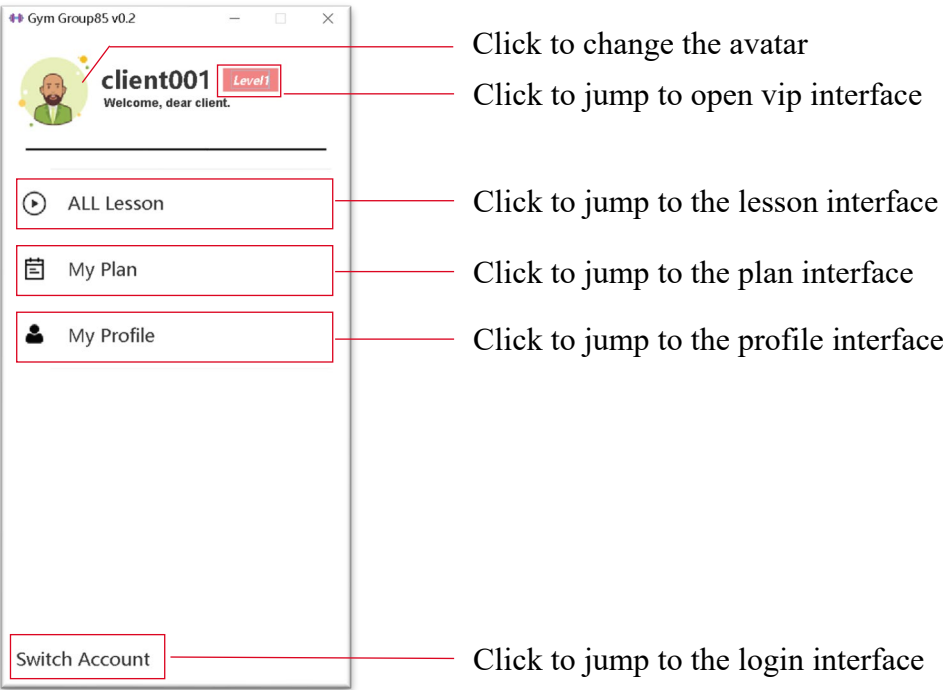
Gym Group85 v0.2

client001 Level1
Welcome, dear client.

ALL Lesson

My Plan

My Profile

Switch Account

Click to change the avatar

Click to jump to open vip interface

Click to jump to the lesson interface

Click to jump to the plan interface

Click to jump to the profile interface

Click to jump to the login interface